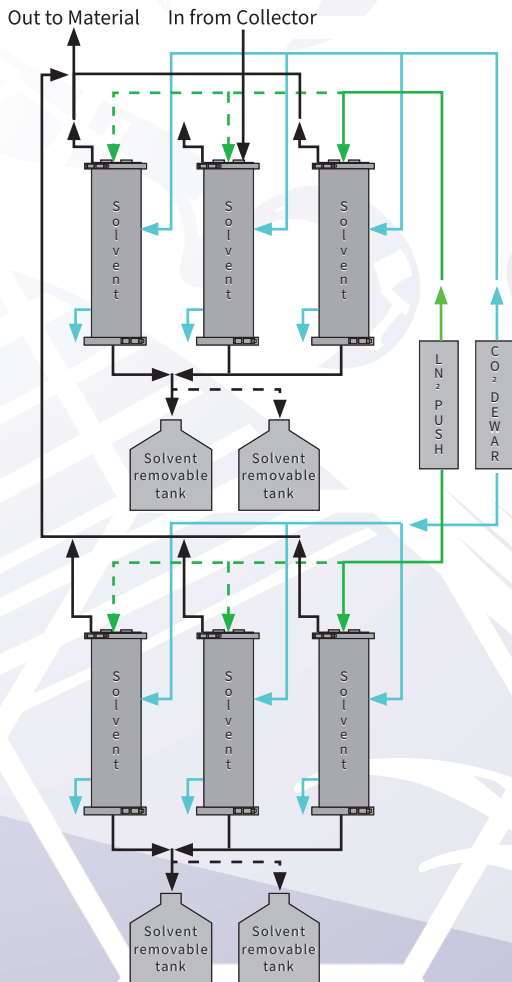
Out to Material

In from Collector

Solvent

Solvent

Solvent

$LN_2$ PUSH

$CO_2$ DEWAR

Solvent removable tank

Solvent removable tank

Solvent

Solvent

Solvent

Solvent removable tank

Solvent removable tank